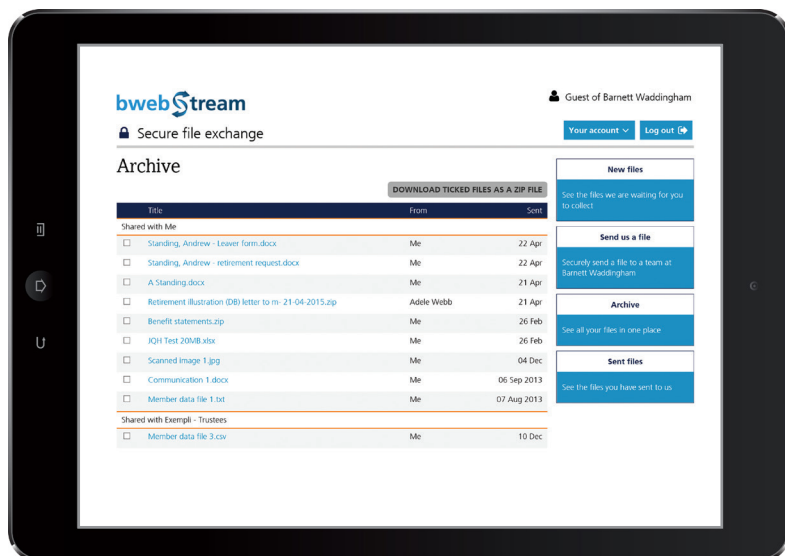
bwebStream

Guest of Barnett Waddingham

Secure file exchange

Your account

Log out

Archive

DOWNLOAD TICKED FILES AS A ZIP FILE

| | Title | From | Sent |
|---|---|---|---|
| | Shared with Me | | |
| ☐ | Standing, Andrew - Leaver form.docx | Me | 22 Apr |
| ☐ | Standing, Andrew - retirement request.docx | Me | 22 Apr |
| ☐ | A Standing.docx | Me | 21 Apr |
| ☐ | Retirement illustration (DB) letter to m- 21-04-2015.zip | Adele Webb | 21 Apr |
| ☐ | Benefit statements.zip | Me | 26 Feb |
| ☐ | JQH Test 20MB.xlsx | Me | 26 Feb |
| ☐ | Scanned image 1.jpg | Me | 04 Dec |
| ☐ | Communication 1.docx | Me | 06 Sep 2013 |
| ☐ | Member data file 1.txt | Me | 07 Aug 2013 |
| | Shared with Exempli - Trustees | | |
| ☐ | Member data file 3.csv | Me | 10 Dec |

New files

See the files we are waiting for you to collect

Send us a file

Securely send a file to a team at Barnett Waddingham

Archive

See all your files in one place

Sent files

See the files you have sent to us